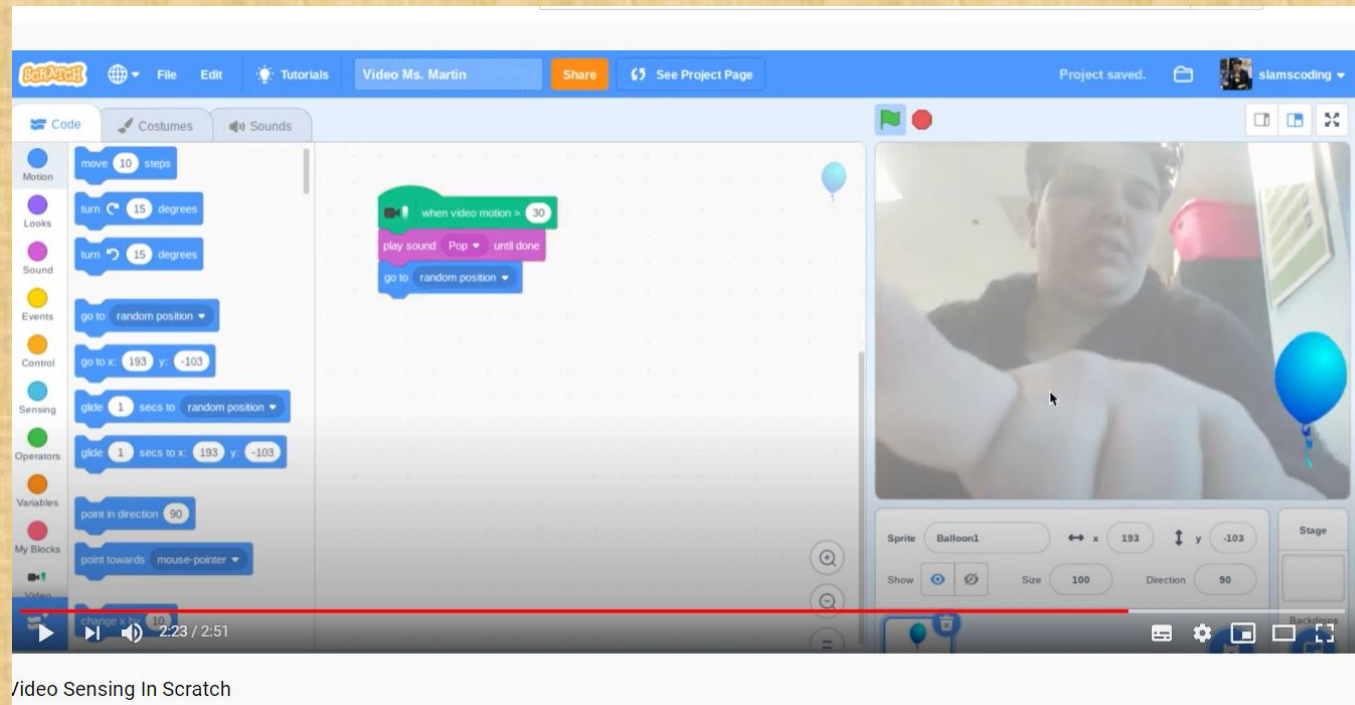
SCRATCH File Edit Tutorials Video Ms. Martin Share See Project Page Project saved. slamscoding

Code Costumes Sounds

Motion Looks Sound Events Control Sensing Operators Variables My Blocks Video

move 10 steps
turn 15 degrees
turn 15 degrees
go to random position
go to x: 193 y: -103
glide 1 secs to random position
glide 1 secs to x: 193 y: -103
point in direction 90
point towards mouse-pointer
change x by 10

when video motion > 30
play sound Pop until done
go to random position

Sprite Balloon1 x 193 y -103
Show Size 100 Direction 90
Stage
Backdrops

2:23 / 2:51

/ideo Sensing In Scratch